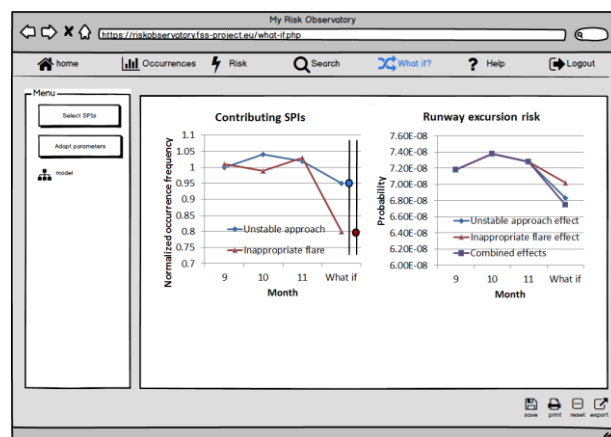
My Risk Observatory

https://riskobservatoryfss-project.eu/what-if.php

home Occurrences Risk Search What if? Help Logout

Menu

Select SPIs

Adopt parameters

model

Contributing SPIs

Normalized occurrence frequency

1.1
1.05
1
0.95
0.9
0.85
0.8
0.75
0.7

Unstable approach
Inappropriate flare

9 10 11 What if

Month

Runway excursion risk

Probability

7.60E-08
7.40E-08
7.20E-08
7.00E-08
6.80E-08
6.60E-08
6.40E-08
6.20E-08
6.00E-08

Unstable approach effect
Inappropriate flare effect
Combined effects

9 10 11 What if

Month

save print reset export